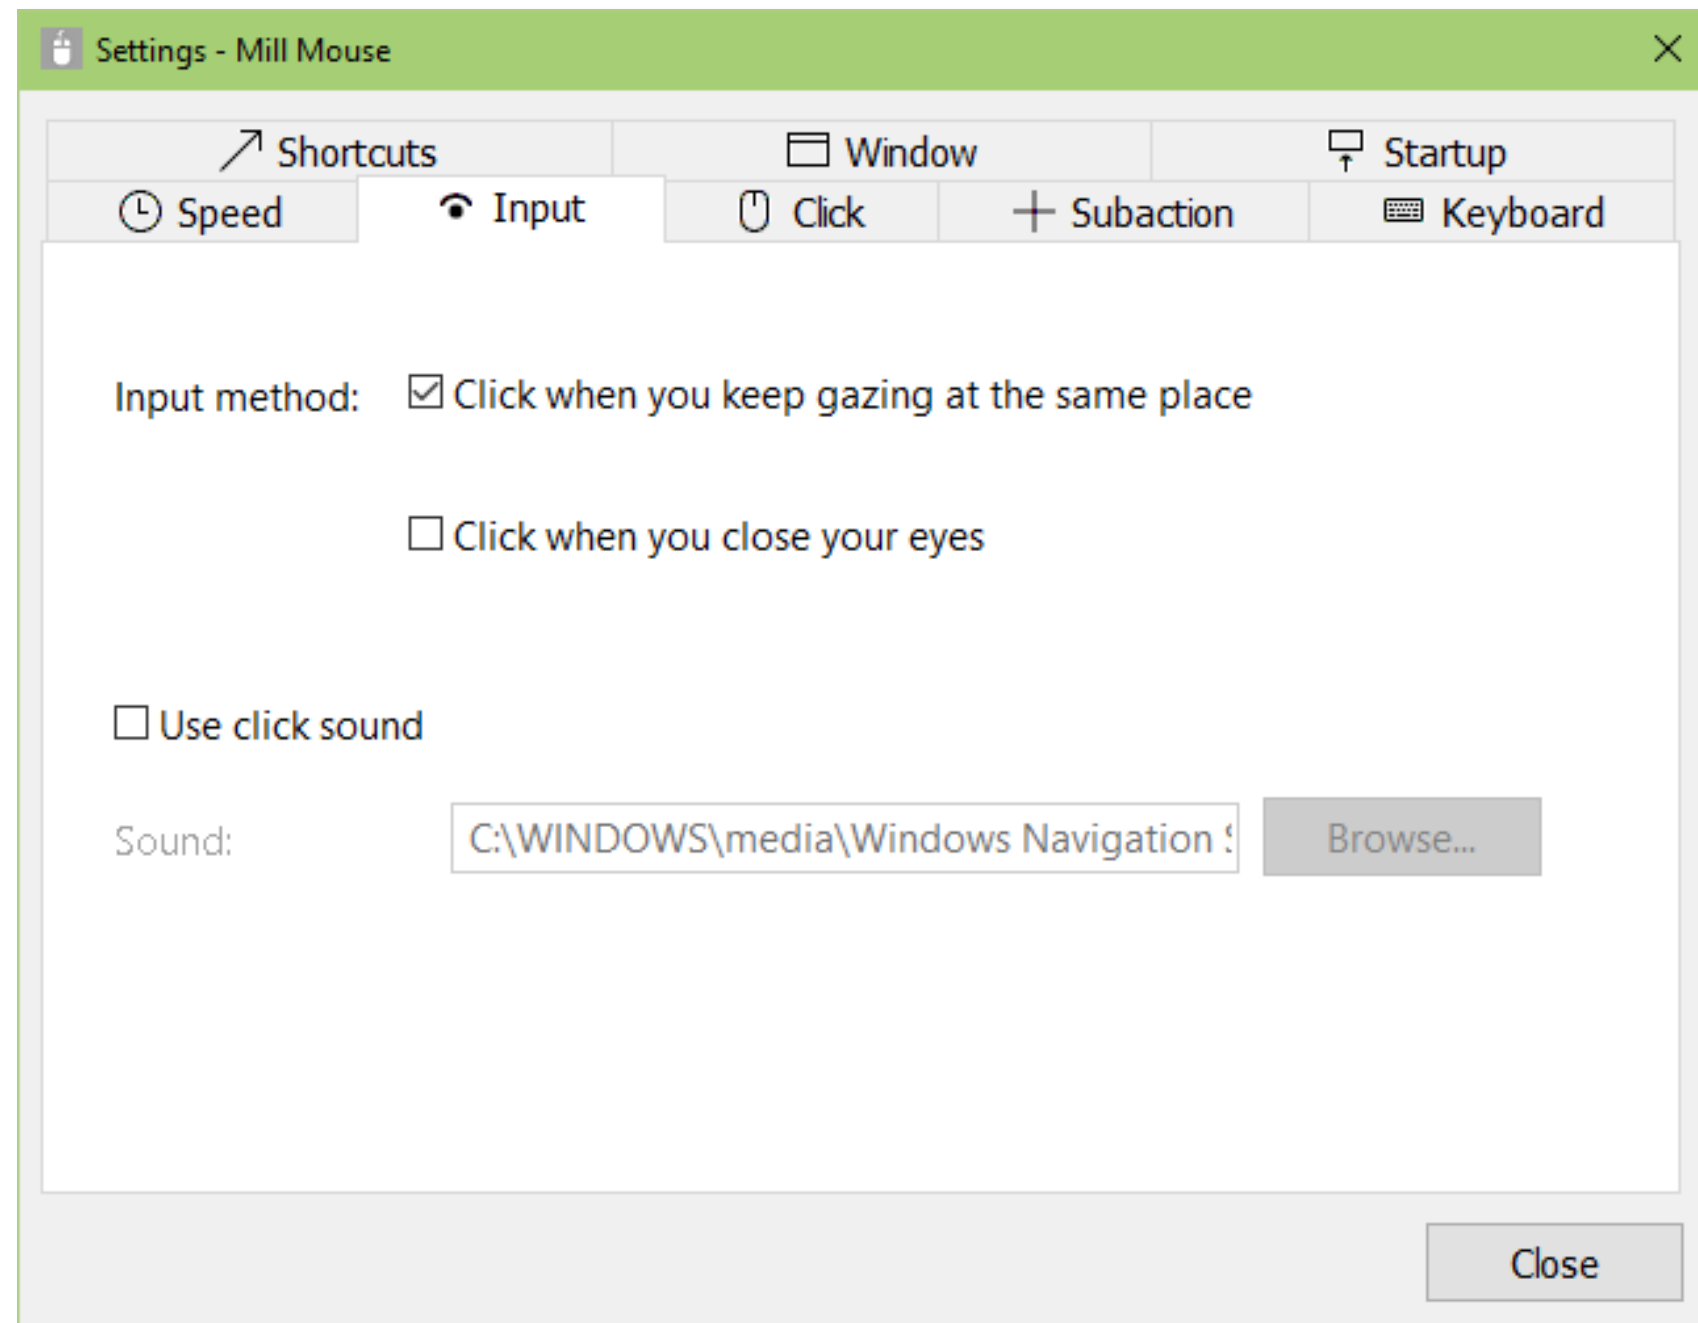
Settings - Mill Mouse

Shortcuts
Window
Startup
Speed
Input
Click
Subaction
Keyboard

Input method: Click when you keep gazing at the same place

Click when you close your eyes

Use click sound

Sound: C:\WINDOWS\media\Windows Navigation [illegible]
Browse...

Close